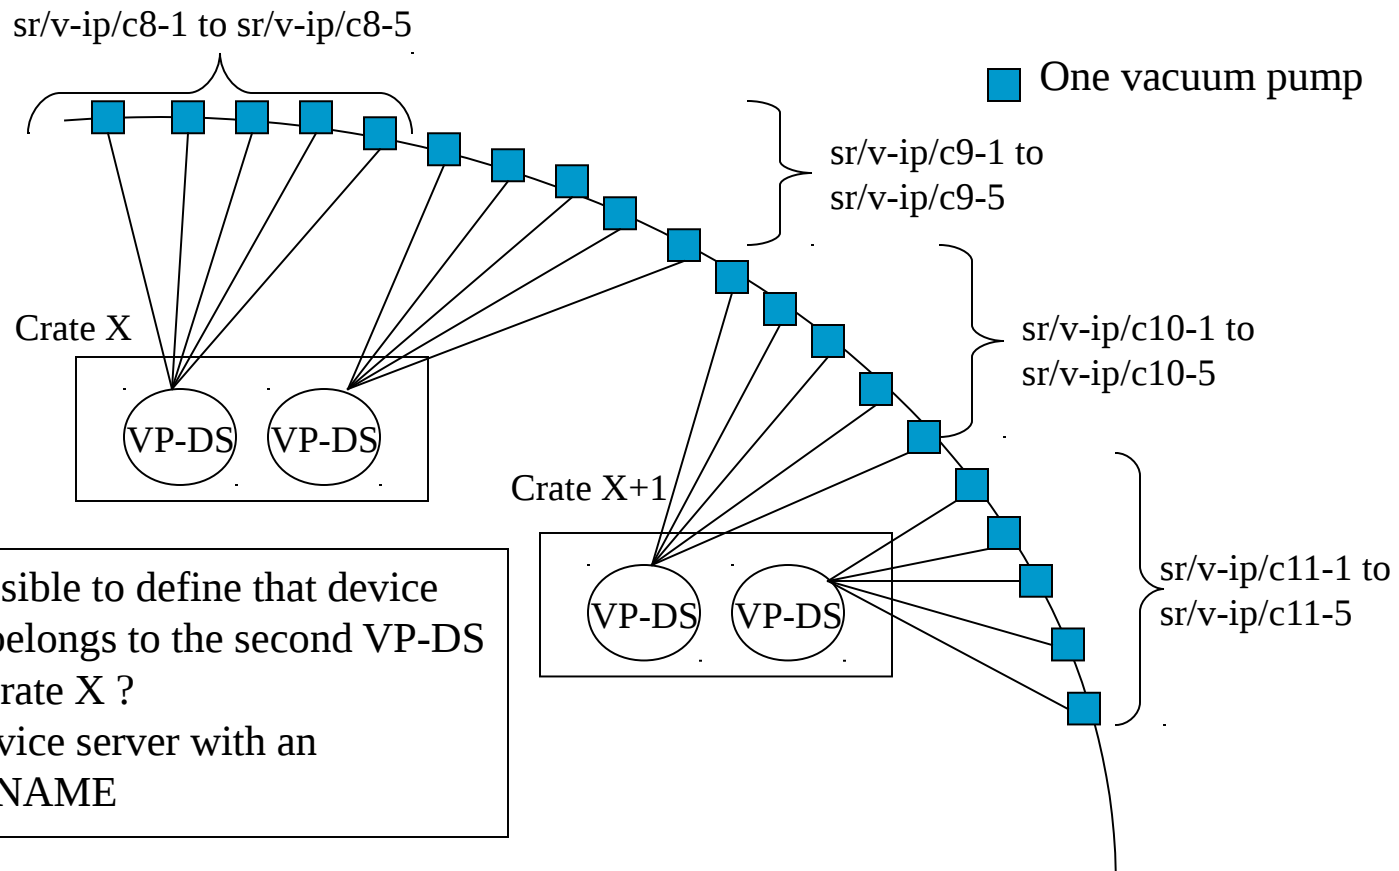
sr/v-ip/c8-1 to sr/v-ip/c8-5

One vacuum pump

sr/v-ip/c9-1 to sr/v-ip/c9-5

Crate X

sr/v-ip/c10-1 to sr/v-ip/c10-5

VP-DS VP-DS

Crate X+1

VP-DS VP-DS

sr/v-ip/c11-1 to sr/v-ip/c11-5

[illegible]sible to define that device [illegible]belongs to the second VP-DS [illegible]rate X ?
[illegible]vice server with an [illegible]NAME